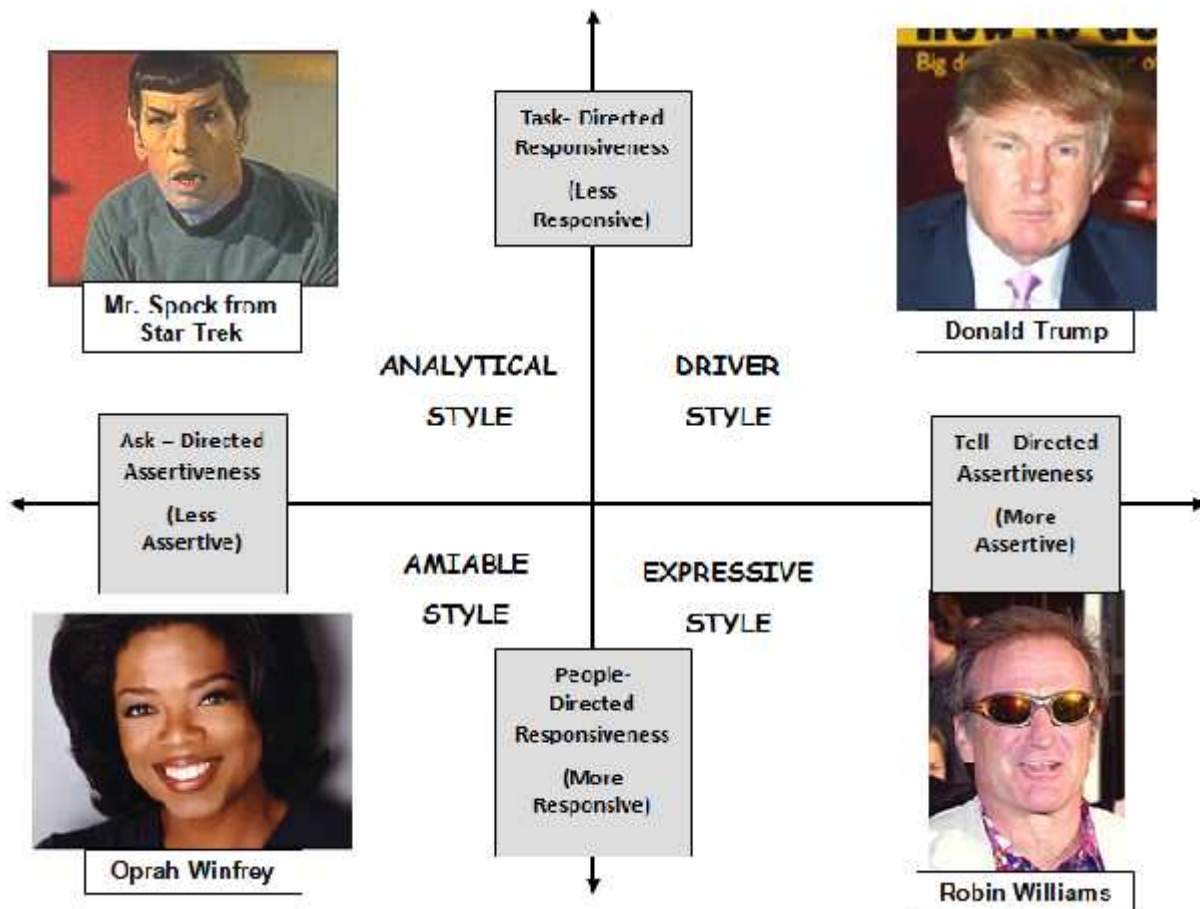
Task- Directed Responsiveness

(Less Responsive)

Mr. Spock from Star Trek

Big d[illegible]

Donald Trump

ANALYTICAL STYLE

DRIVER STYLE

Ask – Directed Assertiveness

(Less Assertive)

Tell Directed Assertiveness

(More Assertive)

AMIABLE STYLE

EXPRESSIVE STYLE

People- Directed Responsiveness

(More Responsive)

Oprah Winfrey

Robin Williams